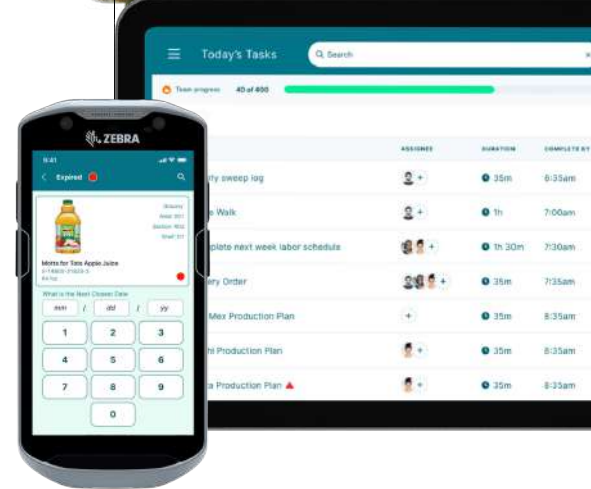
Today's Tasks

Search

Team progress 40 of 400

ASSIGNEE DURATION COMPLETE BY

ly sweep log 35m 6:35am

p Walk 1h 7:00am

plete next week labor schedule 1h 30m 7:30am

ery Order 35m 7:35am

Mex Production Plan 35m 8:35am

hi Production Plan 35m 8:35am

a Production Plan 35m 8:35am

ZEBRA

9:41

Expired

Motts for Tots Apple Juice

What is the Next Closest Date

mm / dd / yy

1 2 3

4 5 6

7 8 9

0